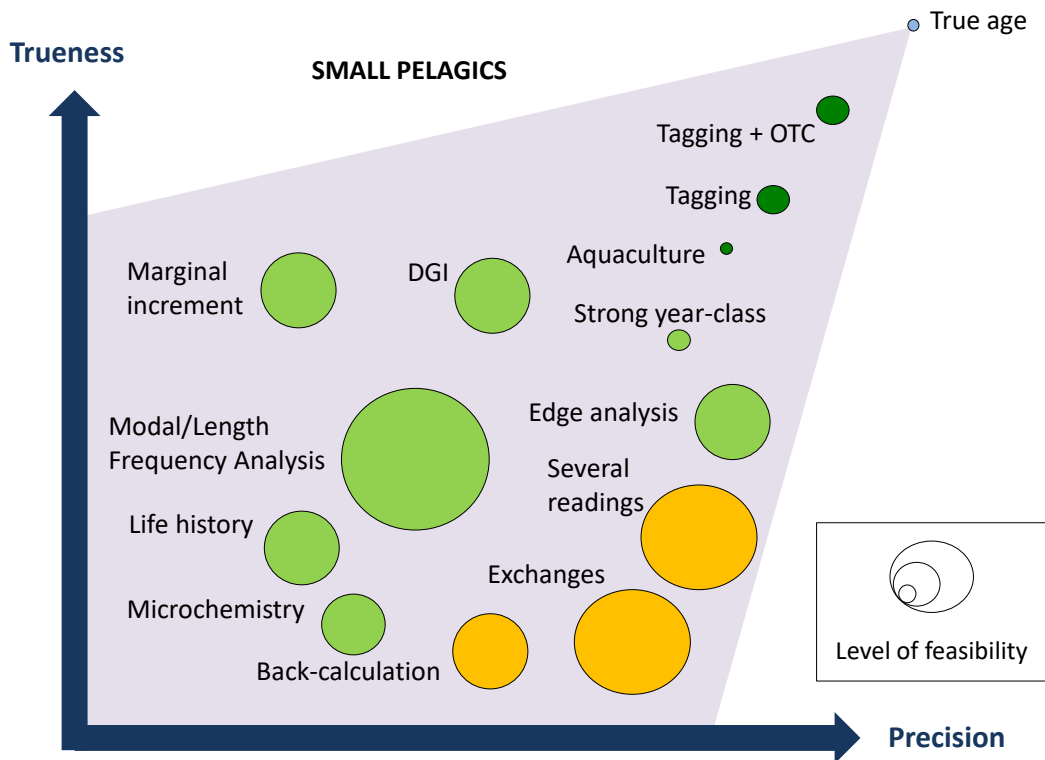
True age

Trueness

SMALL PELAGICS

Tagging + OTC

Tagging

Aquaculture

Marginal increment

DGI

Strong year-class

Modal/Length Frequency Analysis

Edge analysis

Several readings

Life history

Exchanges

Microchemistry

Back-calculation

Level of feasibility

Precision